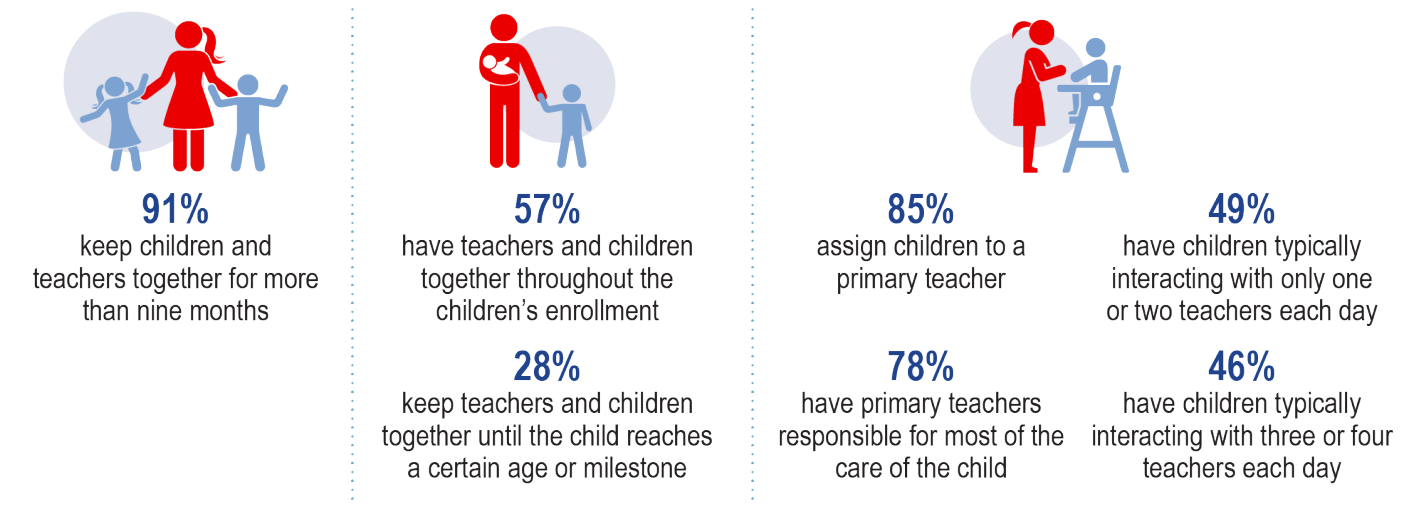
91%
keep children and teachers together for more than nine months

57%
have teachers and children together throughout the children's enrollment

28%
keep teachers and children together until the child reaches a certain age or milestone

85%
assign children to a primary teacher

78%
have primary teachers responsible for most of the care of the child

49%
have children typically interacting with only one or two teachers each day

46%
have children typically interacting with three or four teachers each day